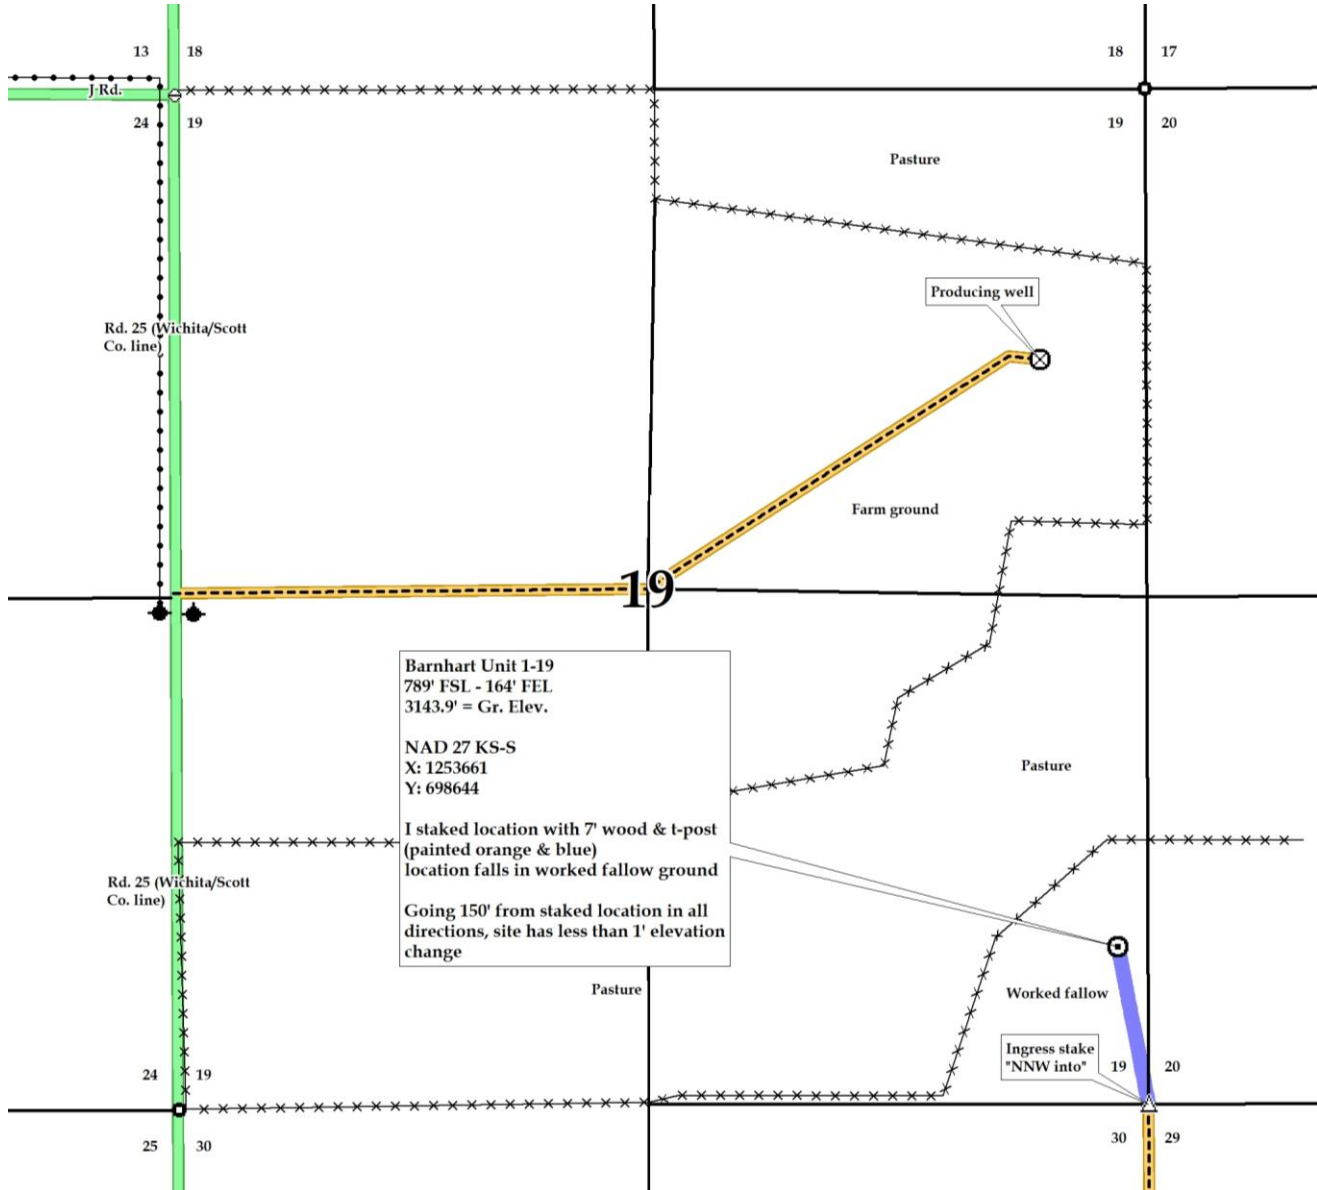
13
18
J Rd.
24
19
18
17
19
20
Pasture
Producing well
Rd. 25 (Wichita/Scott Co. line)
Farm ground
19
Barnhart Unit 1-19
789' FSL - 164' FEL
3143.9' = Gr. Elev.

NAD 27 KS-S
X: 1253661
Y: 698644

I staked location with 7' wood & t-post (painted orange & blue)
location falls in worked fallow ground

Going 150' from staked location in all directions, site has less than 1' elevation change

Pasture
Rd. 25 (Wichita/Scott Co. line)
Pasture
Worked fallow
Ingress stake "NNW into"
24
19
19
20
25
30
30
29